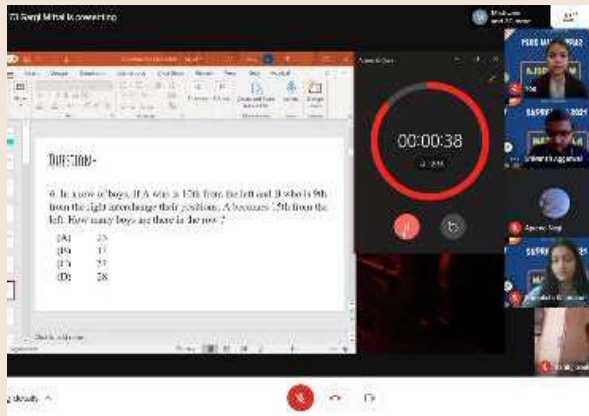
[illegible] Sanjil Mittal is presenting

QUESTION:-

6. In a row of boys, If A who is 15th from the left and B who is 9th from the right interchange their positions, A becomes 15th from the left. How many boys are there in the row ?

(A) 23
(B) 31
(C) 27
(D) 28

00:00:38

Yoo

Utkarsh Aggarwal

Apoorv Negi